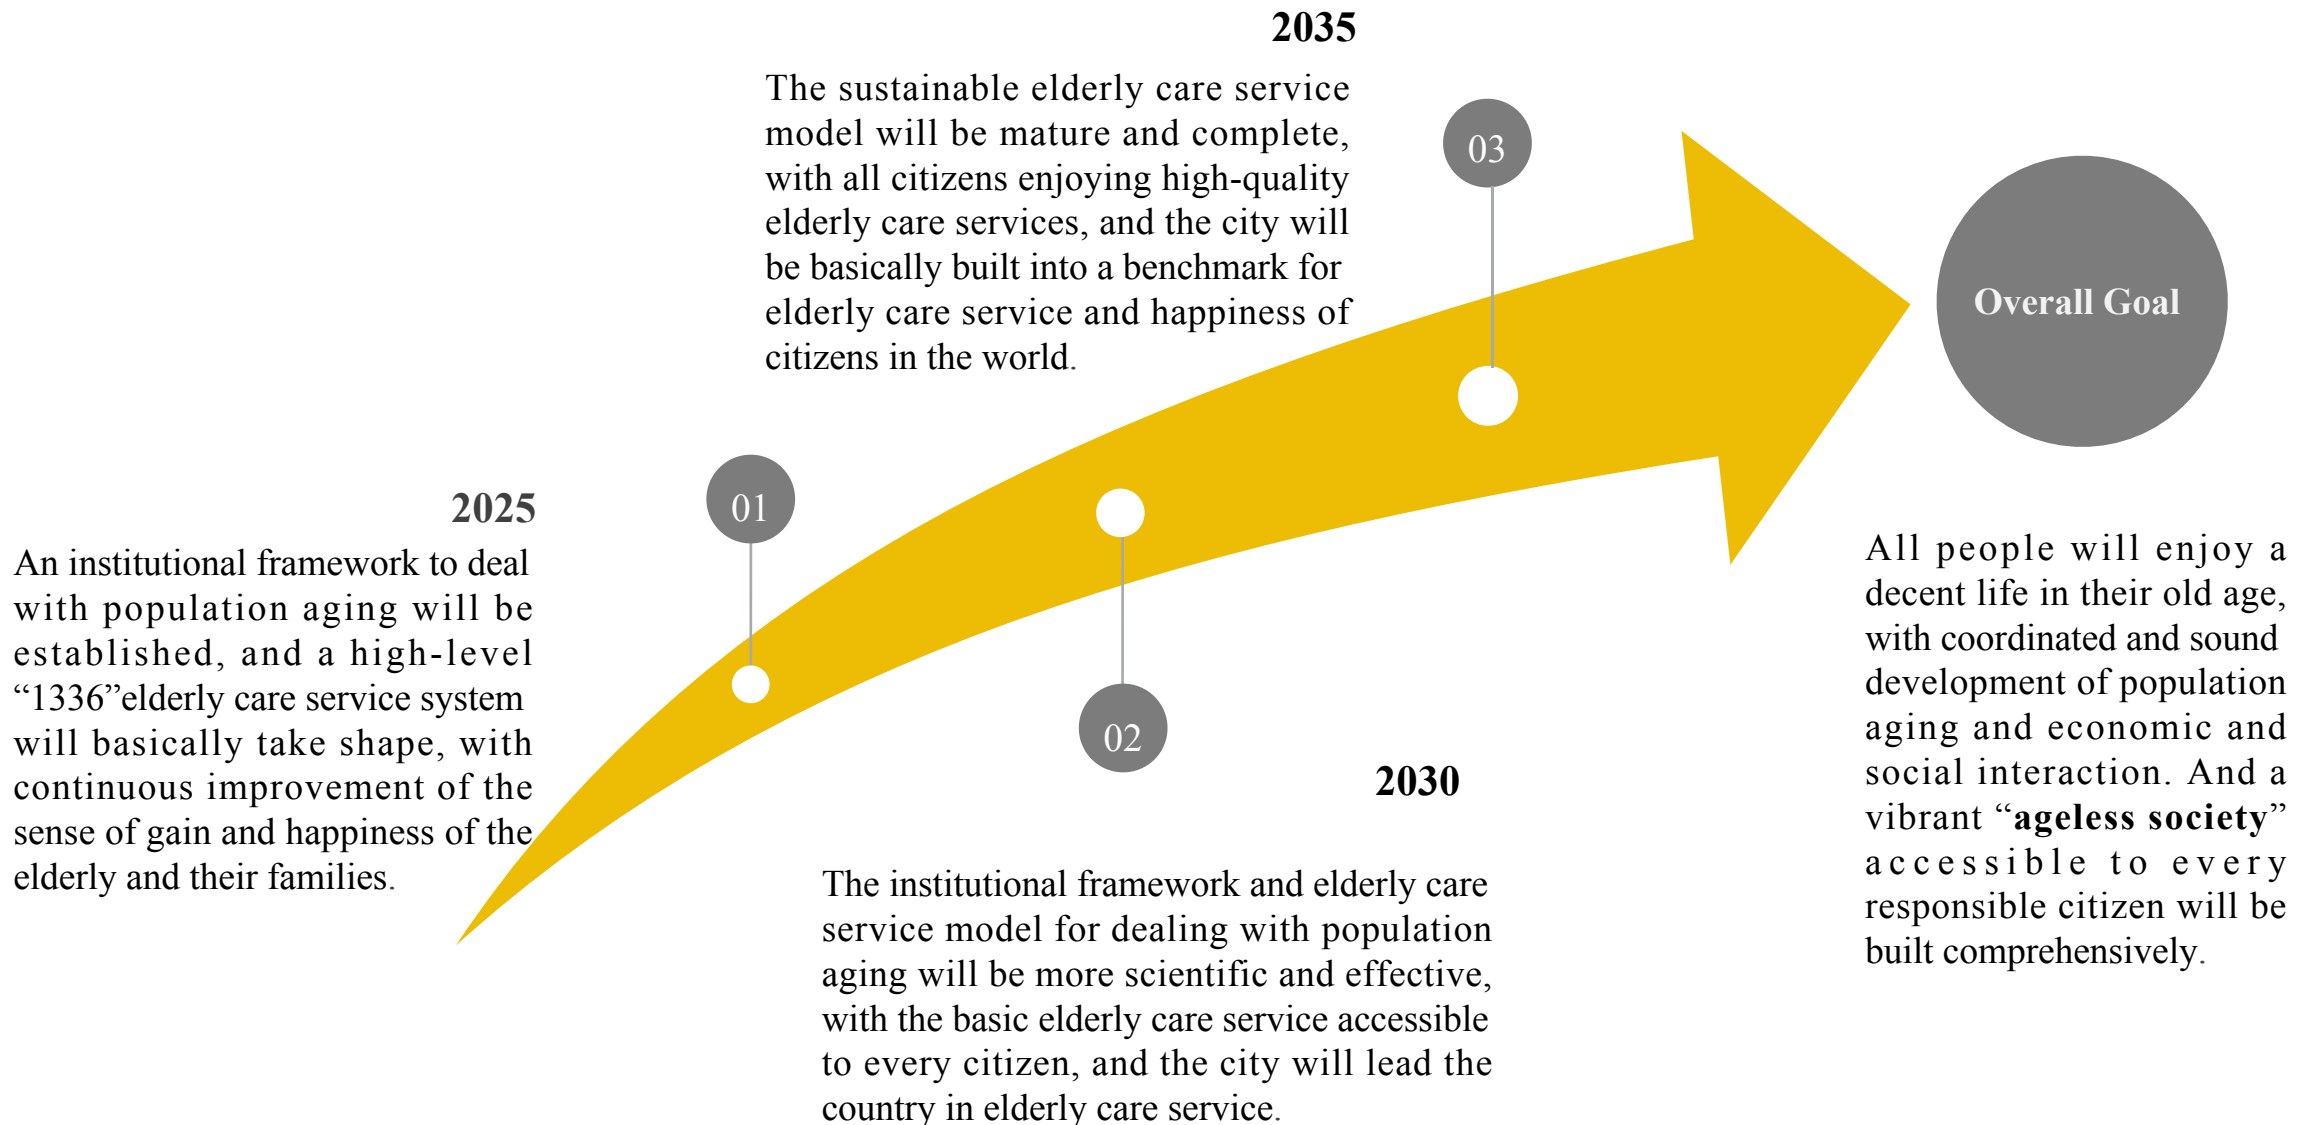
2025

An institutional framework to deal with population aging will be established, and a high-level “1336”elderly care service system will basically take shape, with continuous improvement of the sense of gain and happiness of the elderly and their families.

01

02

2030

The institutional framework and elderly care service model for dealing with population aging will be more scientific and effective, with the basic elderly care service accessible to every citizen, and the city will lead the country in elderly care service.

2035

The sustainable elderly care service model will be mature and complete, with all citizens enjoying high-quality elderly care services, and the city will be basically built into a benchmark for elderly care service and happiness of citizens in the world.

03

Overall Goal

All people will enjoy a decent life in their old age, with coordinated and sound development of population aging and economic and social interaction. And a vibrant “**ageless society**” accessible to every responsible citizen will be built comprehensively.